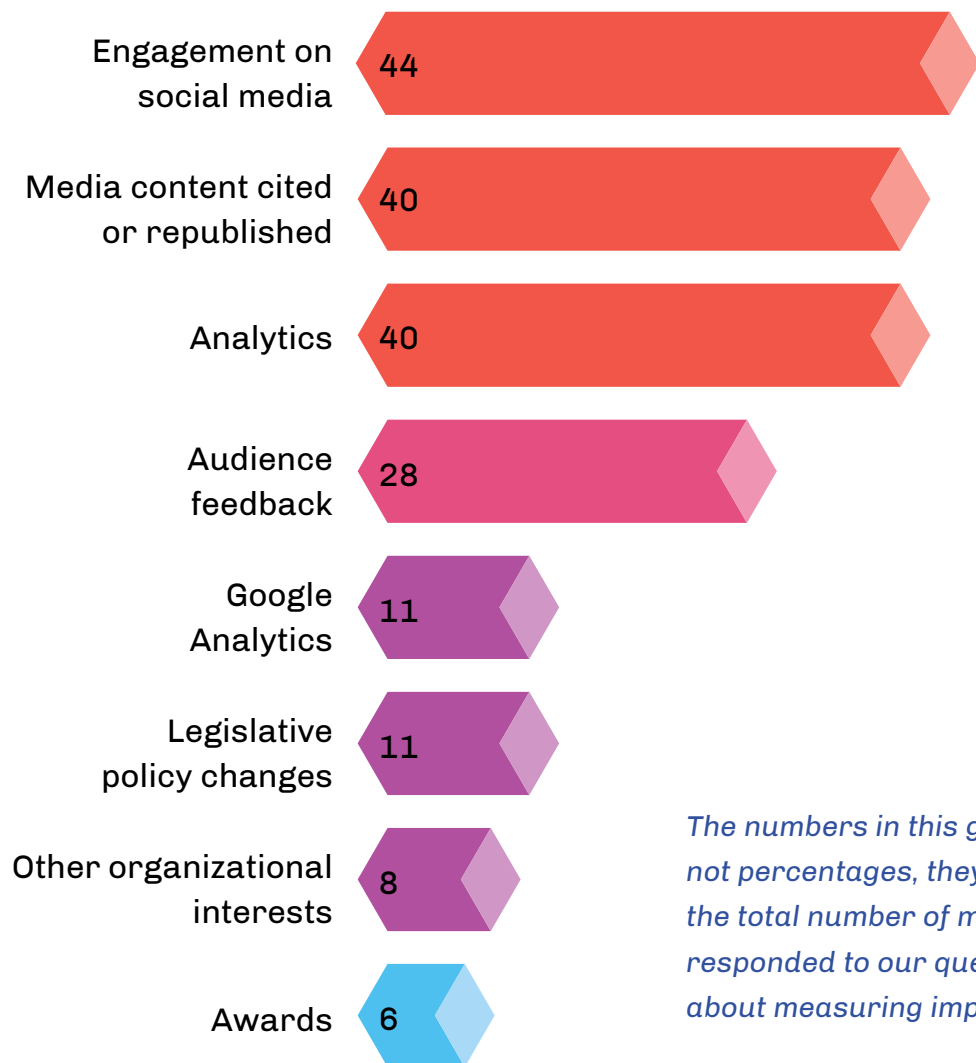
Engagement on social media 44

Media content cited or republished 40

Analytics 40

Audience feedback 28

Google Analytics 11

Legislative policy changes 11

Other organizational interests 8

Awards 6

The numbers in this g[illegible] not percentages, the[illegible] the total number of m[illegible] responded to our que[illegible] about measuring imp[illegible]